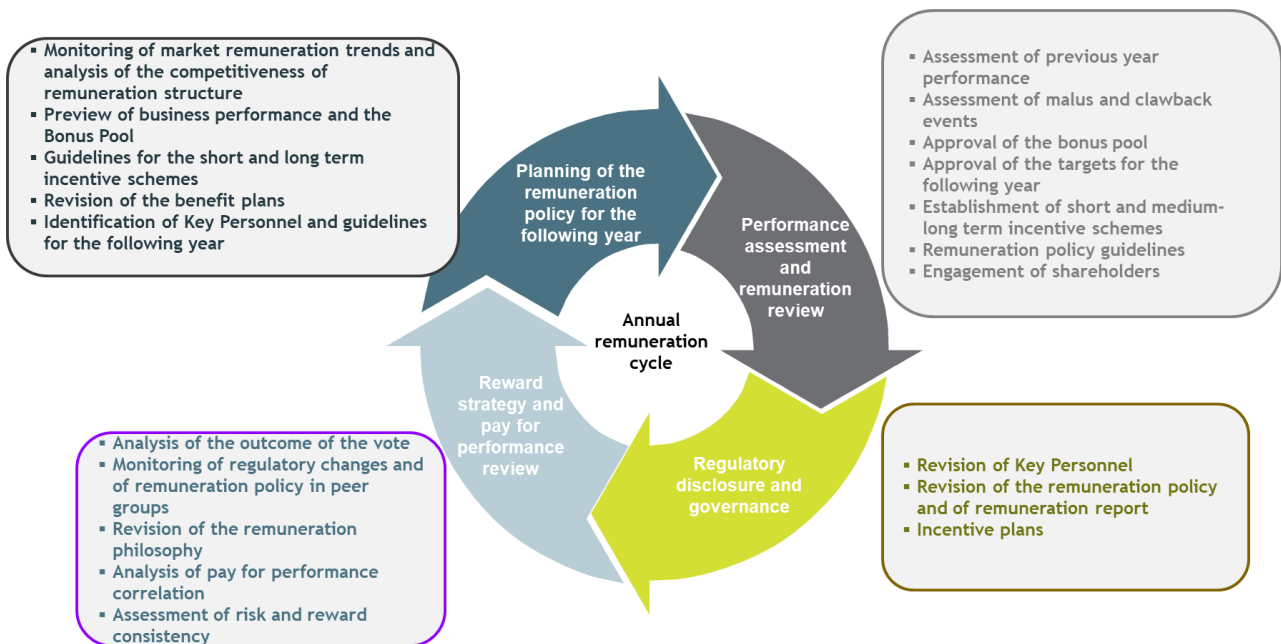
▪ Monitoring of market remuneration trends and analysis of the competitiveness of remuneration structure
▪ Preview of business performance and the Bonus Pool
▪ Guidelines for the short and long term incentive schemes
▪ Revision of the benefit plans
▪ Identification of Key Personnel and guidelines for the following year

▪ Assessment of previous year performance
▪ Assessment of malus and clawback events
▪ Approval of the bonus pool
▪ Approval of the targets for the following year
▪ Establishment of short and medium-long term incentive schemes
▪ Remuneration policy guidelines
▪ Engagement of shareholders

Planning of the remuneration policy for the following year

Performance assessment and remuneration review

Annual remuneration cycle

Reward strategy and pay for performance review

Regulatory disclosure and governance

▪ Analysis of the outcome of the vote
▪ Monitoring of regulatory changes and of remuneration policy in peer groups
▪ Revision of the remuneration philosophy
▪ Analysis of pay for performance correlation
▪ Assessment of risk and reward consistency

▪ Revision of Key Personnel
▪ Revision of the remuneration policy and of remuneration report
▪ Incentive plans